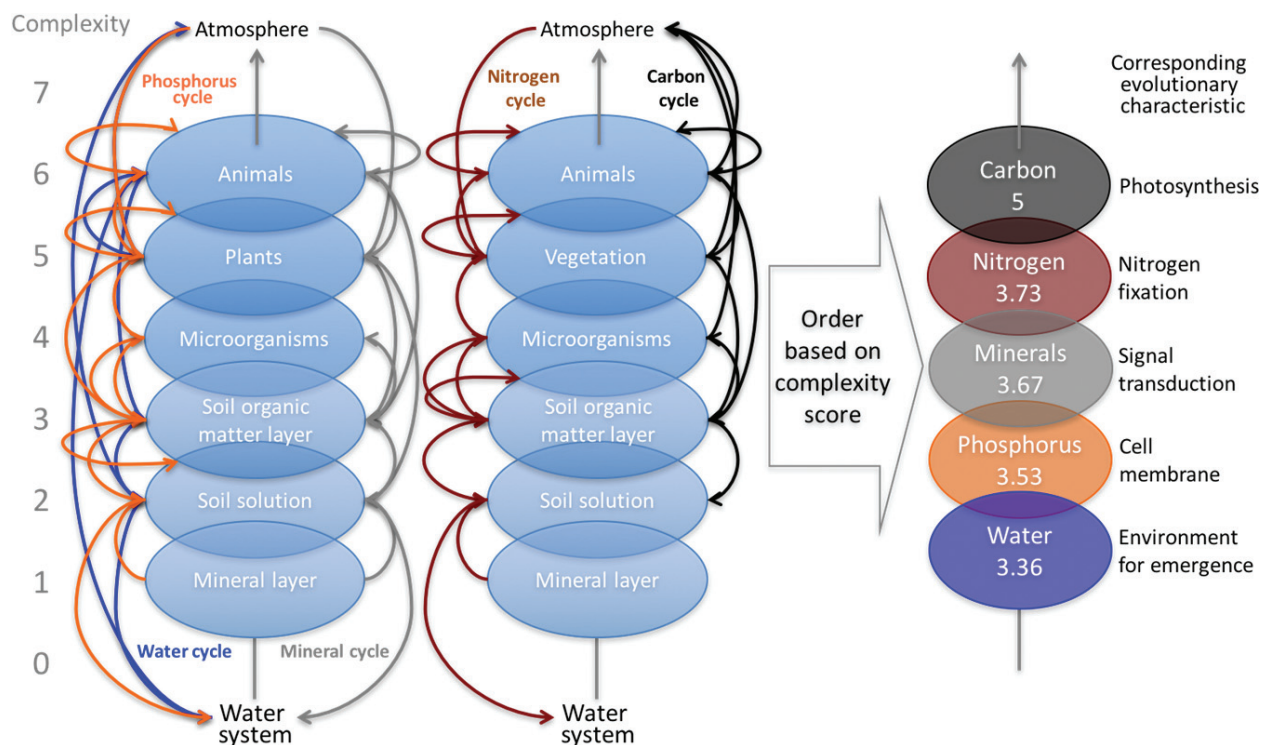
Complexity

7
6
5
4
3
2
1
0

Atmosphere
Phosphorus cycle
Animals
Plants
Microorganisms
Soil organic matter layer
Soil solution
Mineral layer
Water cycle
Mineral cycle
Water system

Atmosphere
Nitrogen cycle
Carbon cycle
Animals
Vegetation
Microorganisms
Soil organic matter layer
Soil solution
Mineral layer
Water system

Order based on complexity score

Corresponding evolutionary characteristic

| | |
|---|---|
| Carbon 5 | Photosynthesis |
| Nitrogen 3.73 | Nitrogen fixation |
| Minerals 3.67 | Signal transduction |
| Phosphorus 3.53 | Cell membrane |
| Water 3.36 | Environment for emergence |